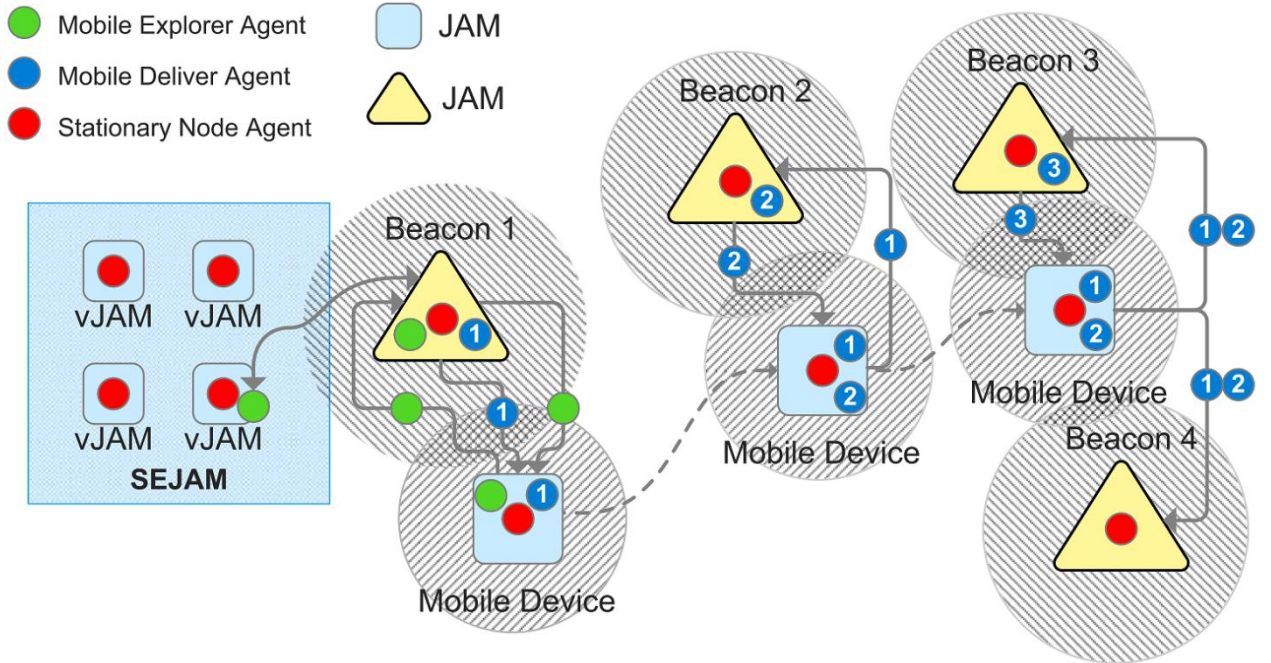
Mobile Explorer Agent
Mobile Deliver Agent
Stationary Node Agent
JAM
JAM

vJAM
vJAM
vJAM
vJAM
SEJAM

Beacon 1
1
1
1
Mobile Device

Beacon 2
2
2
1
1
2
Mobile Device

Beacon 3
3
3
1 2
1
2
Mobile Device
1 2

Beacon 4